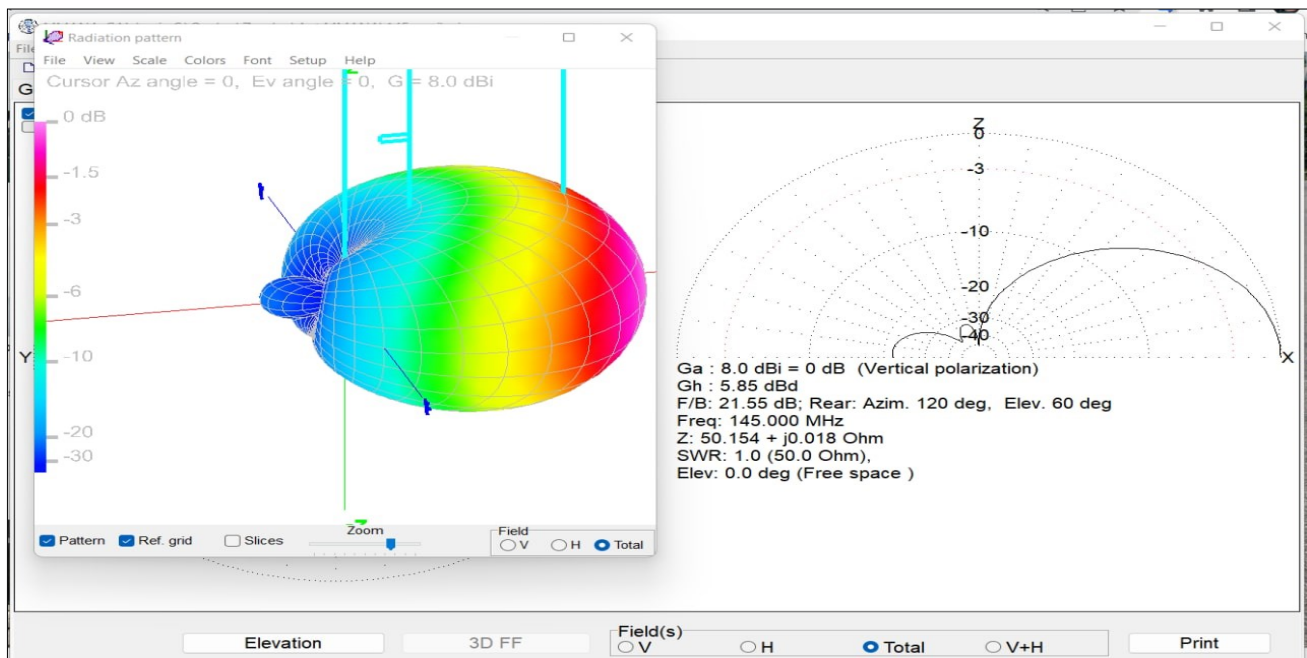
Radiation pattern
File View Scale Colors Font Setup Help
Cursor Az angle = 0, Ev angle = 0, G = 8.0 dBi
0 dB
-1.5
-3
-6
-10
-20
-30
Y
Pattern Ref. grid Slices
Zoom
Field
V H Total

Z
0
-3
-10
-20
-30
-40
X
Ga : 8.0 dBi = 0 dB (Vertical polarization)
Gh : 5.85 dBd
F/B: 21.55 dB; Rear: Azim. 120 deg, Elev. 60 deg
Freq: 145.000 MHz
Z: 50.154 + j0.018 Ohm
SWR: 1.0 (50.0 Ohm),
Elev: 0.0 deg (Free space )

Elevation
3D FF
Field(s)
V
H
Total
V+H
Print